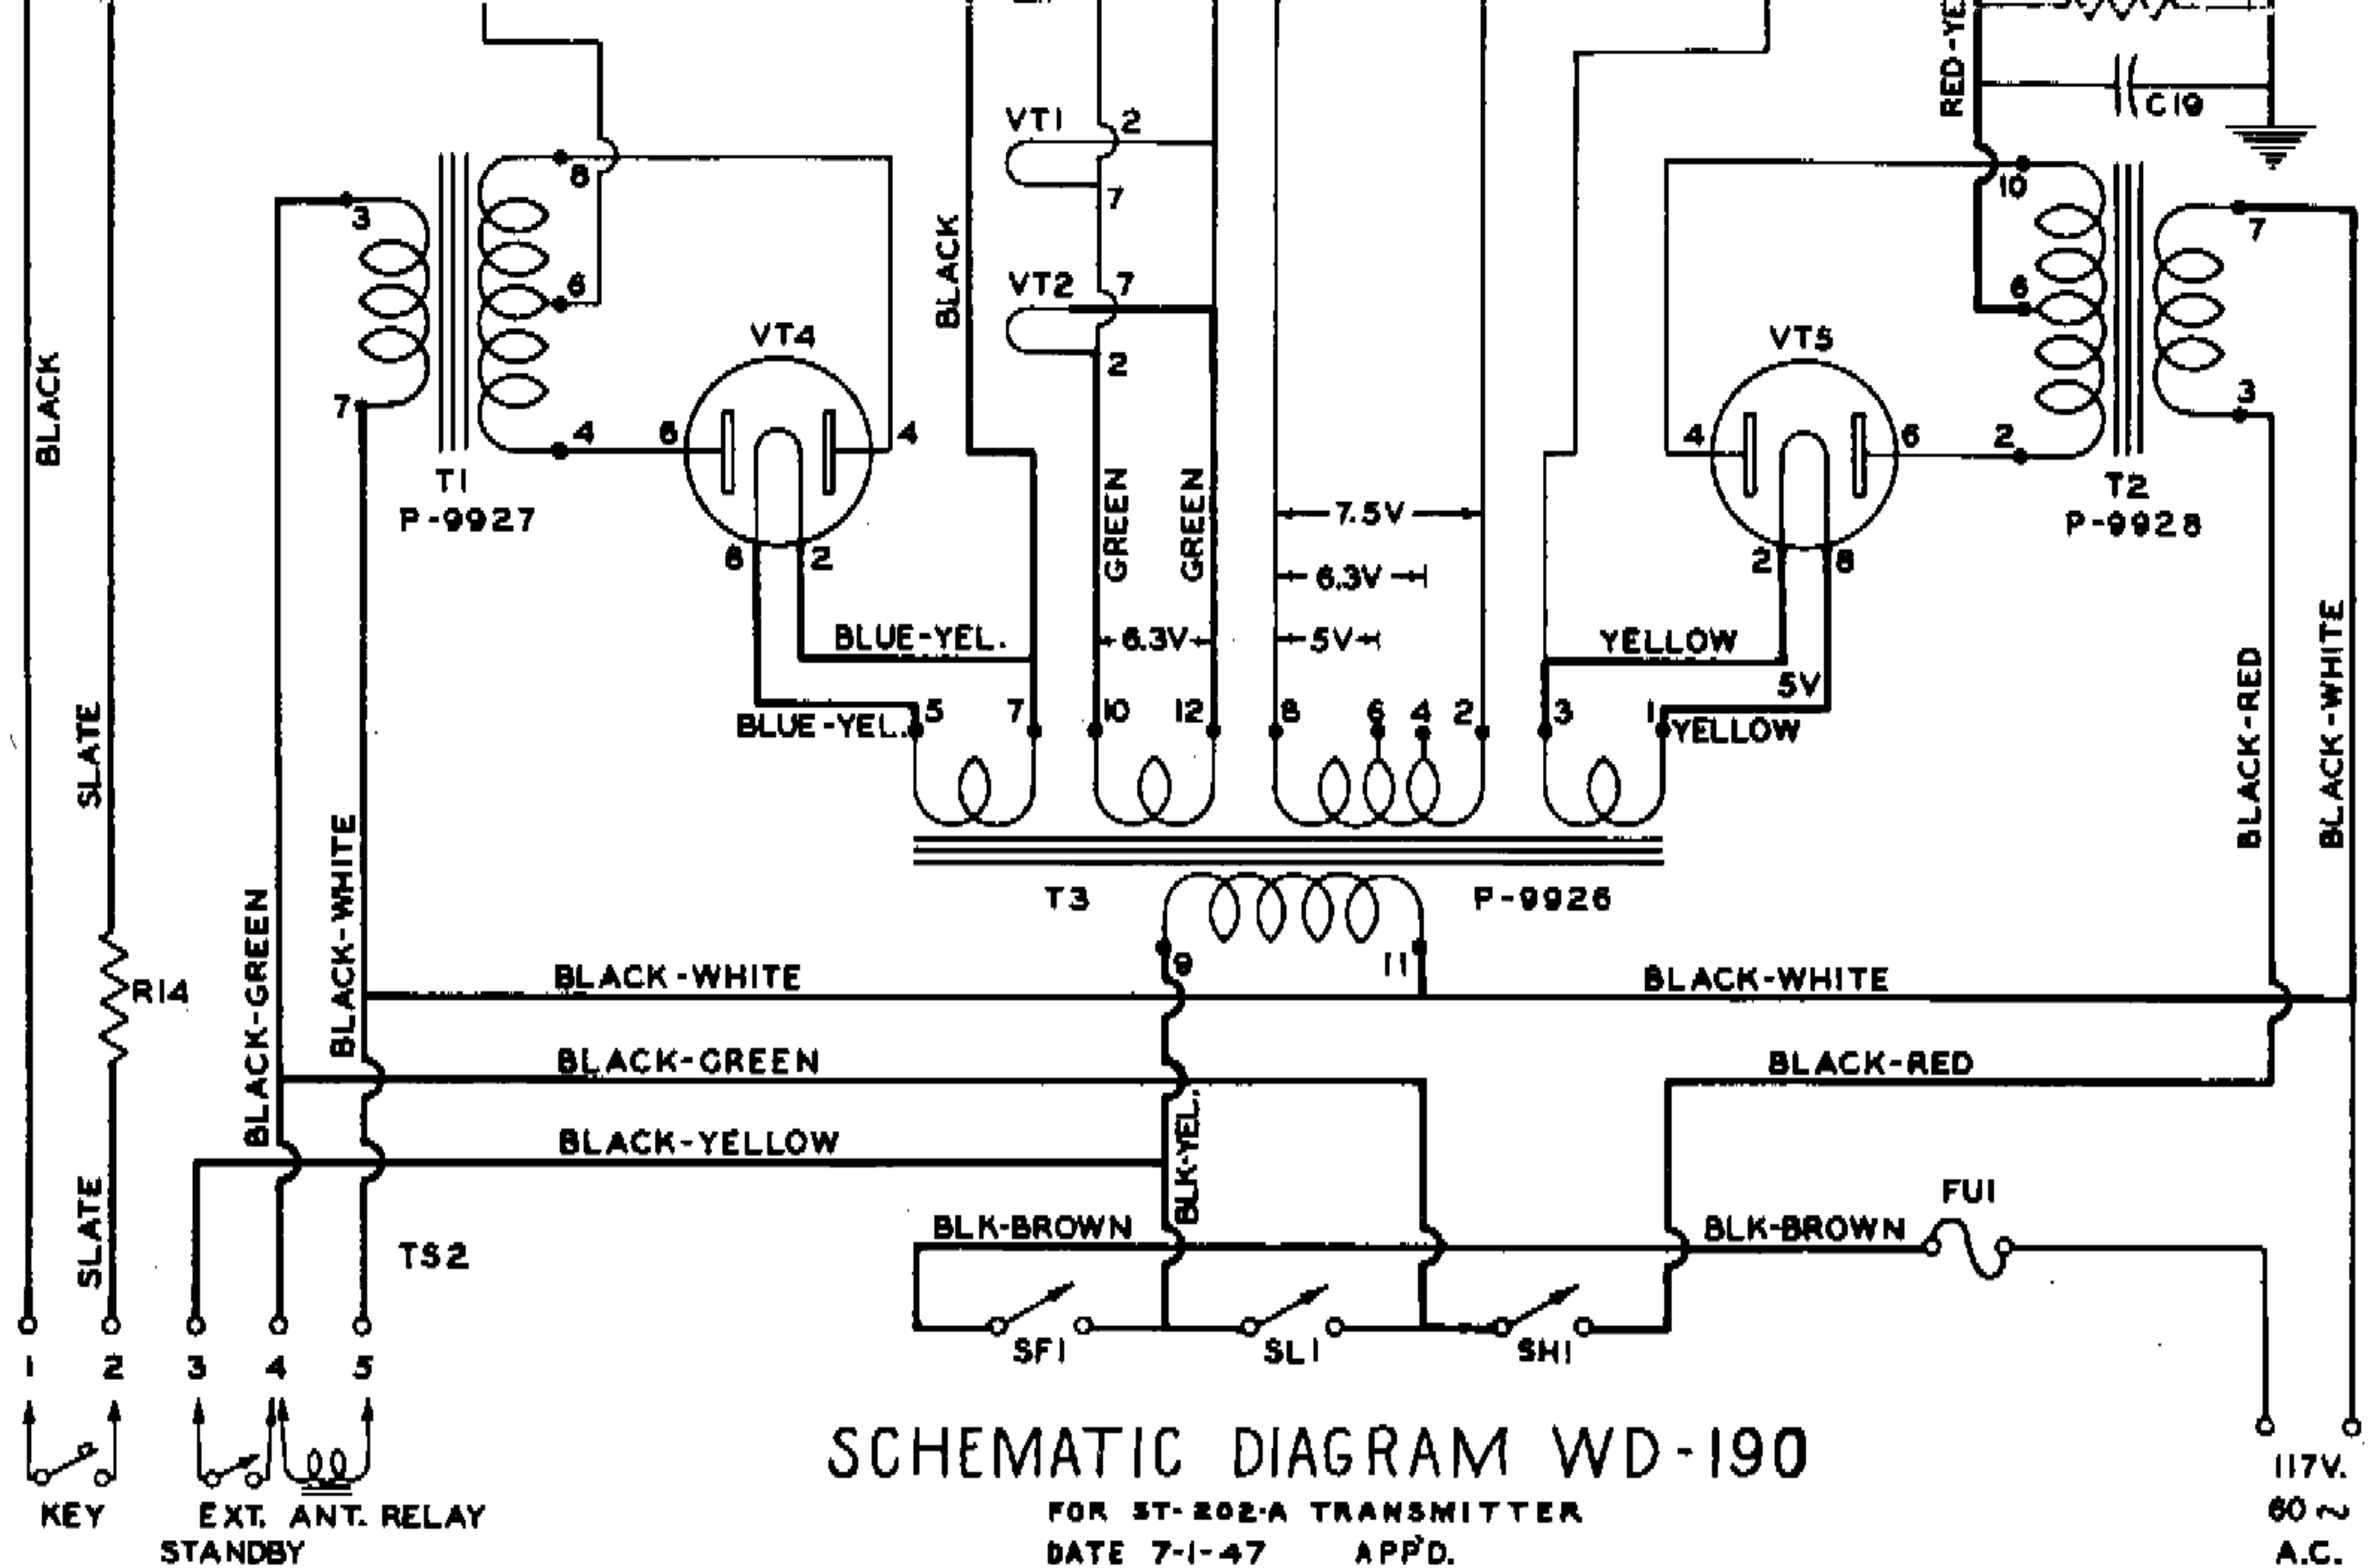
BLACK
SLATE
R14
SLATE
RED-YE
C19
VT1
2
7
VT2
7
2
BLACK
3
7
8
6
4
T1
P-9927
VT4
6
4
8
2
BLUE-YEL.
BLUE-YEL.
5
7
GREEN
GREEN
6.3V
10
12
7.5V
6.3V
5V
8
6
4
2
VT5
4
6
2
2
8
10
6
7
3
T2
P-9928
YELLOW
5V
3
1
YELLOW
BLACK-RED
BLACK-WHITE
T3
P-9926
9
11
BLACK-GREEN
BLACK-WHITE
BLACK-WHITE
BLACK-WHITE
BLACK-GREEN
BLACK-RED
BLACK-YELLOW
BLK-YEL.
TS2
BLK-BROWN
BLK-BROWN
FU1
SF1
SL1
SH1
1
2
3
4
5
KEY
EXT. STANDBY
ANT. RELAY
SCHEMATIC DIAGRAM WD-190
FOR ST-202-A TRANSMITTER
DATE 7-1-47 APP'D.
117V.
60 ~
A.C.